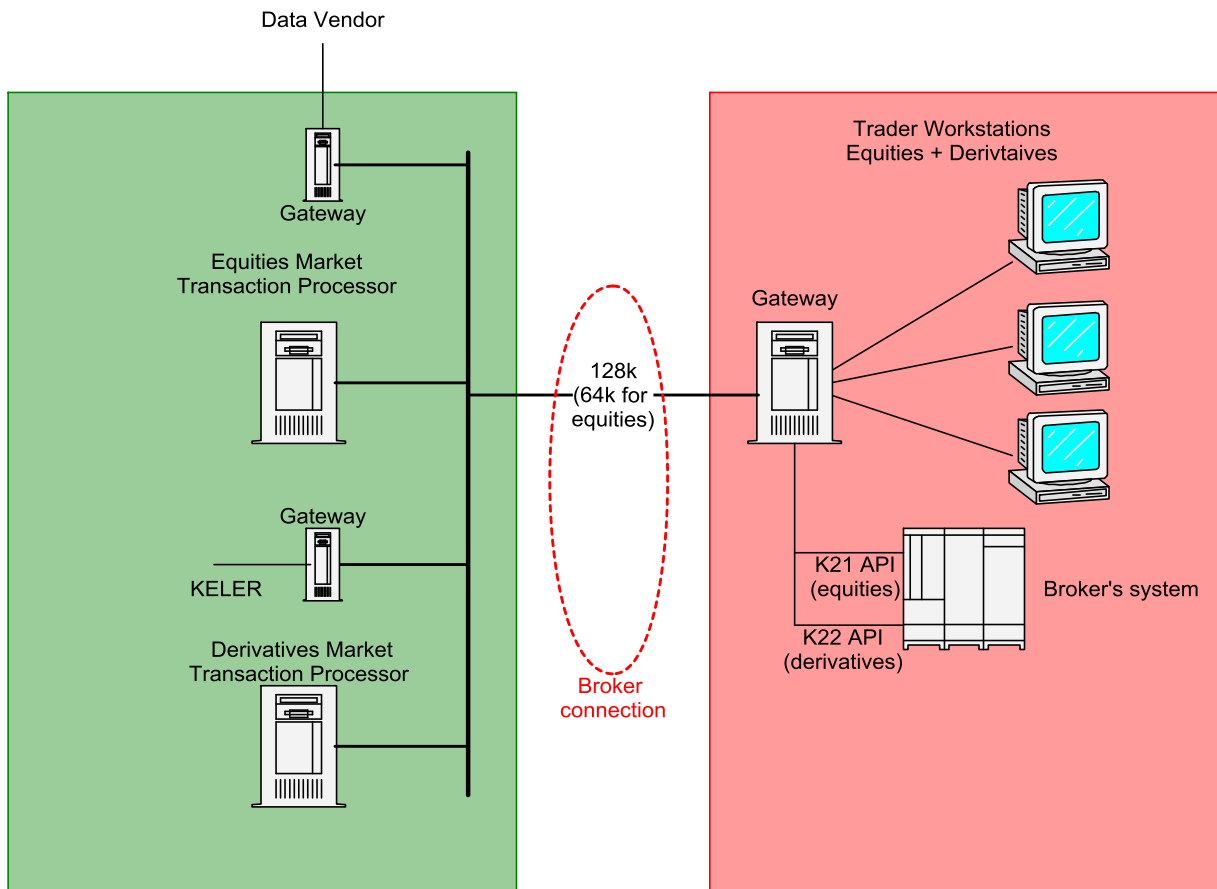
Data Vendor

Gateway

Equities Market Transaction Processor

Gateway

KELER

Derivatives Market Transaction Processor

128k (64k for equities)

Broker connection

Trader Workstations Equities + Derivtaives

Gateway

K21 API (equities)

K22 API (derivatives)

Broker's system